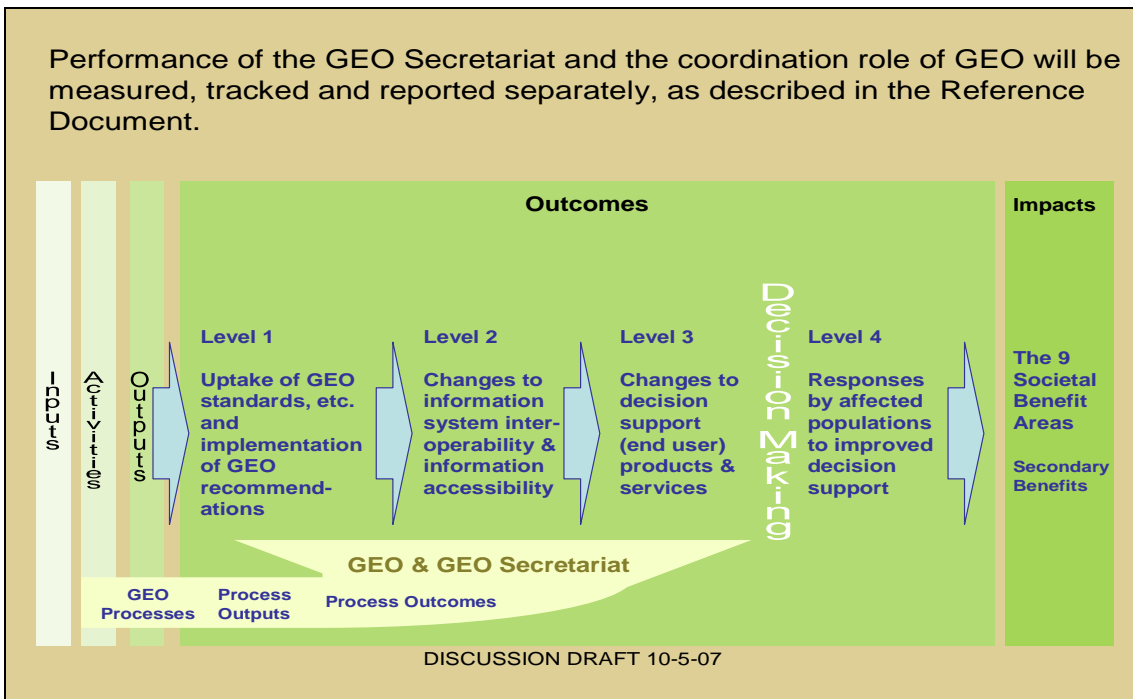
Performance of the GEO Secretariat and the coordination role of GEO will be measured, tracked and reported separately, as described in the Reference Document.

Inputs

Activities

Outputs

Outcomes

Level 1

Uptake of GEO standards, etc. and implementation of GEO recommendations

Level 2

Changes to information system interoperability & information accessibility

Level 3

Changes to decision support (end user) products & services

Decision Making

Level 4

Responses by affected populations to improved decision support

Impacts

The 9 Societal Benefit Areas

Secondary Benefits

GEO & GEO Secretariat

GEO Processes

Process Outputs

Process Outcomes

DISCUSSION DRAFT 10-5-07